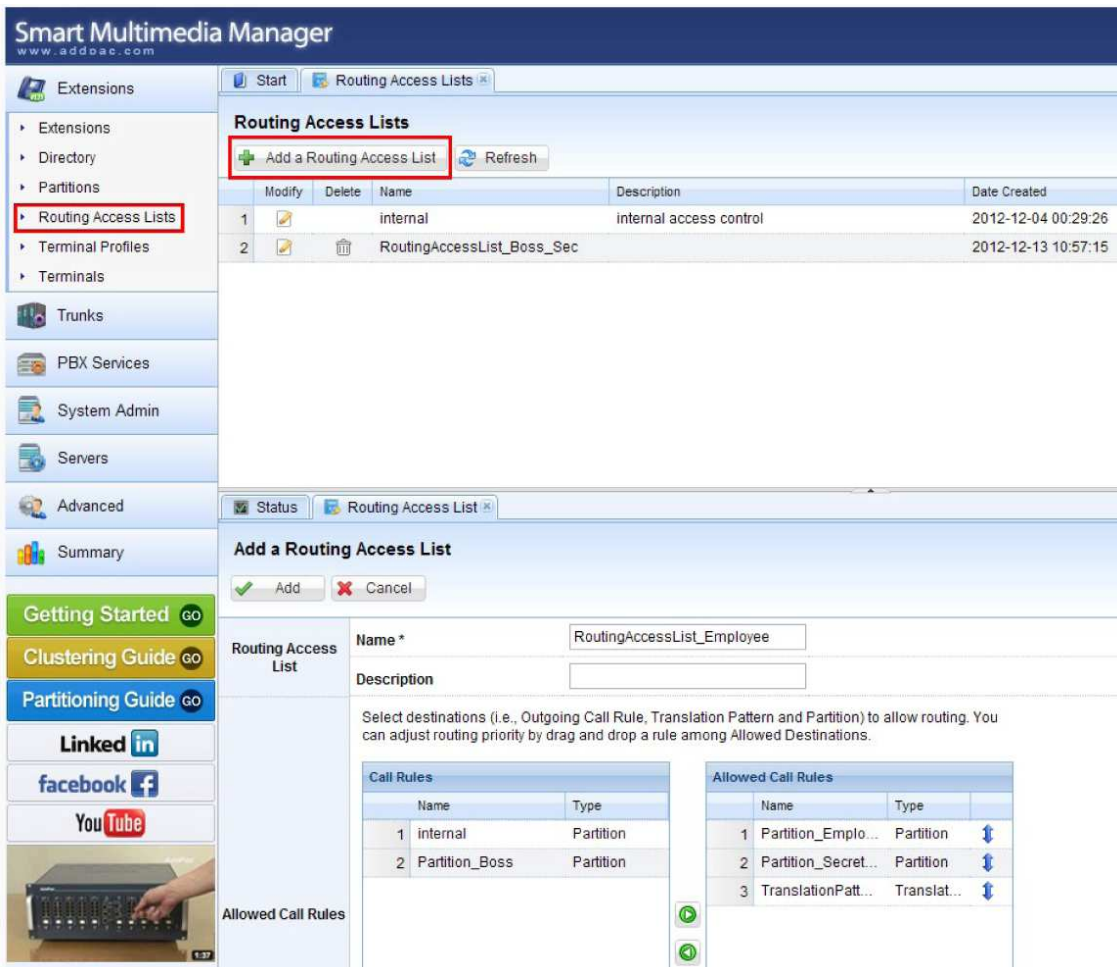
Smart Multimedia Manager
www.addpac.com

Extensions
Extensions
Directory
Partitions
Routing Access Lists
Terminal Profiles
Terminals
Trunks
PBX Services
System Admin
Servers
Advanced
Summary
Getting Started GO
Clustering Guide GO
Partitioning Guide GO
Linked in
facebook
YouTube
1:37

Start | Routing Access Lists

Routing Access Lists
Add a Routing Access List | Refresh

| | Modify | Delete | Name | Description | Date Created |
|---|---|---|---|---|---|
| 1 | | | internal | internal access control | 2012-12-04 00:29:26 |
| 2 | | | RoutingAccessList_Boss_Sec | | 2012-12-13 10:57:15 |

Status | Routing Access List

Add a Routing Access List
Add | Cancel

Routing Access List
Name * RoutingAccessList_Employee
Description

Allowed Call Rules
Select destinations (i.e., Outgoing Call Rule, Translation Pattern and Partition) to allow routing. You can adjust routing priority by drag and drop a rule among Allowed Destinations.

Call Rules

| | Name | Type |
|---|---|---|
| 1 | internal | Partition |
| 2 | Partition_Boss | Partition |

Allowed Call Rules

| | Name | Type |
|---|---|---|
| 1 | Partition_Emplo... | Partition |
| 2 | Partition_Secret... | Partition |
| 3 | TranslationPatt... | Translat... |